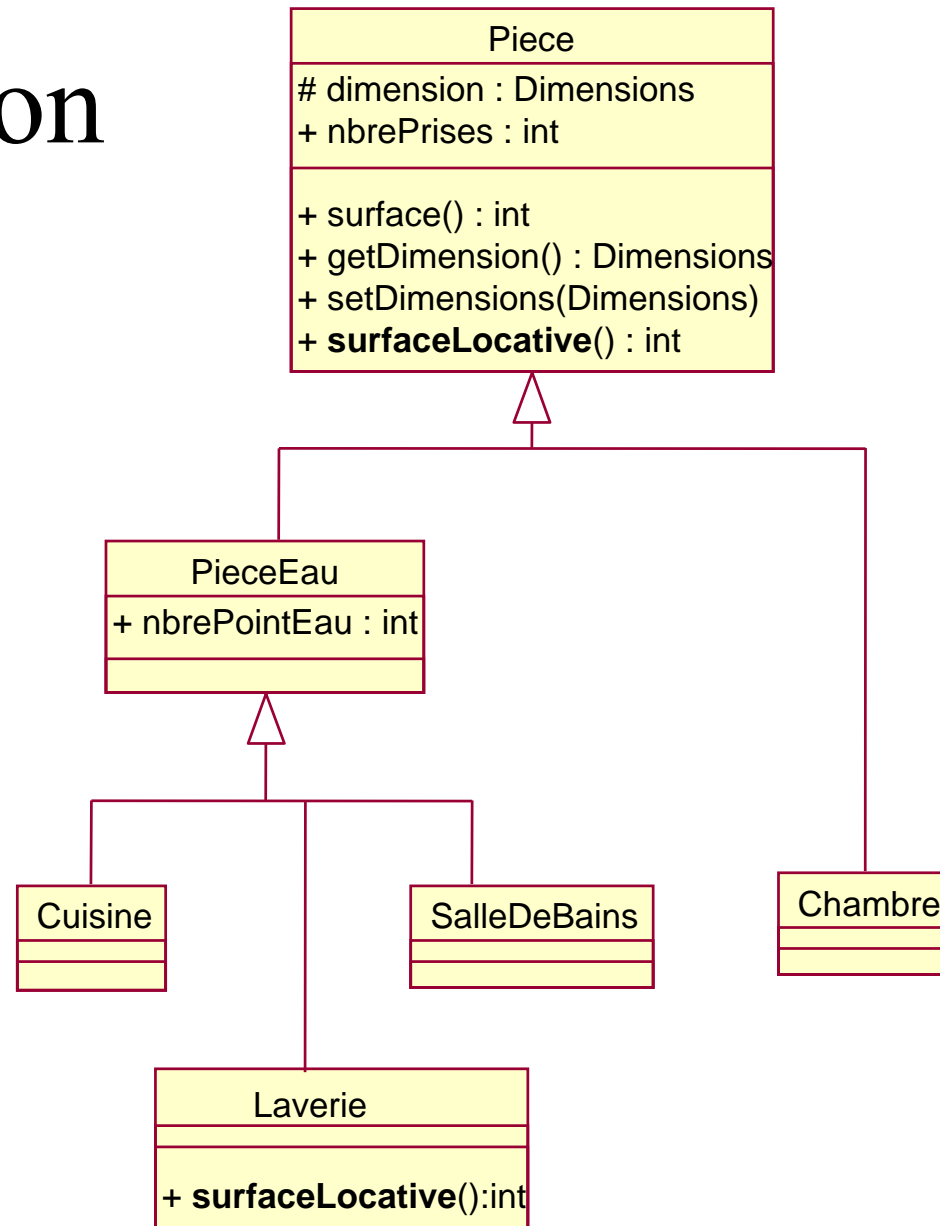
on

Piece
# dimension : Dimensions
+ nbrePrises : int
+ surface() : int
+ getDimension() : Dimensions
+ setDimensions(Dimensions)
+ **surfaceLocative**() : int

PieceEau
+ nbrePointEau : int

Cuisine

SalleDeBains

Chambre

Laverie
+ **surfaceLocative**():int